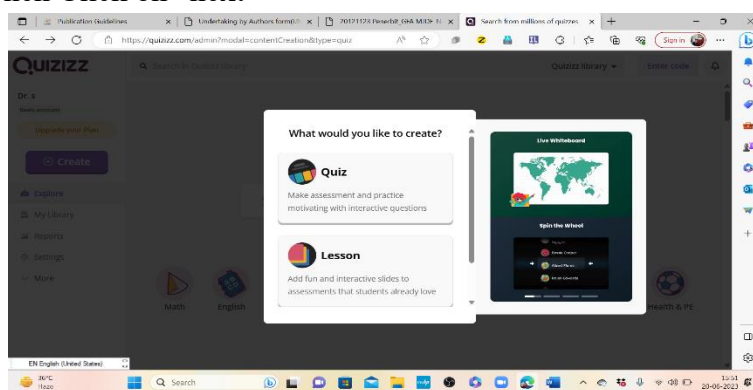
Publication Guidelines | Undertaking by Authors format | 20121123 Pesechit_GPA MODE | Search from millions of quizzes

https://quizizz.com/admin?modal=contentCreation&type=quiz

Sign in

QUIZIZZ

Search in Quizizz library

Quizizz library

Enter code

Dr. s

Upgrade your Plan

Create

Explore

My Library

Reports

Settings

More

Math

English

Health & PE

What would you like to create?

Quiz

Make assessment and practice motivating with interactive questions

Lesson

Add fun and interactive slides to assessments that students already love

Live Whiteboard

Spin the Wheel

EN English (United States)

30°C Haze

Search

15:51 20-06-2023